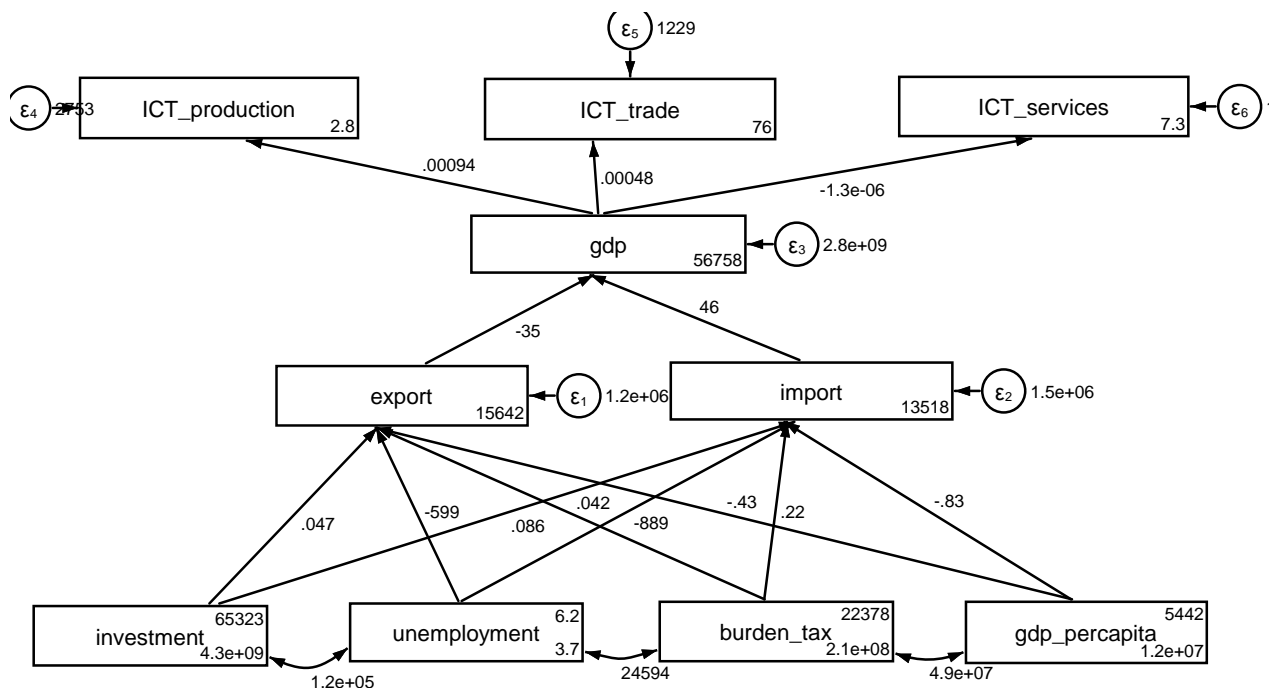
$\varepsilon_5$ 1229

$\varepsilon_4$ 2753

ICT_production
2.8

ICT_trade
76

ICT_services
7.3

$\varepsilon_6$

.00094

.00048

-1.3e-06

gdp
56758

$\varepsilon_3$ 2.8e+09

-35

46

export
15642

$\varepsilon_1$ 1.2e+06

import
13518

$\varepsilon_2$ 1.5e+06

.047

-599

.042

.086

-889

-.43

.22

-.83

investment
65323
4.3e+09

unemployment
6.2
3.7

burden_tax
22378
2.1e+08

gdp_percapita
5442
1.2e+07

1.2e+05

24594

4.9e+07